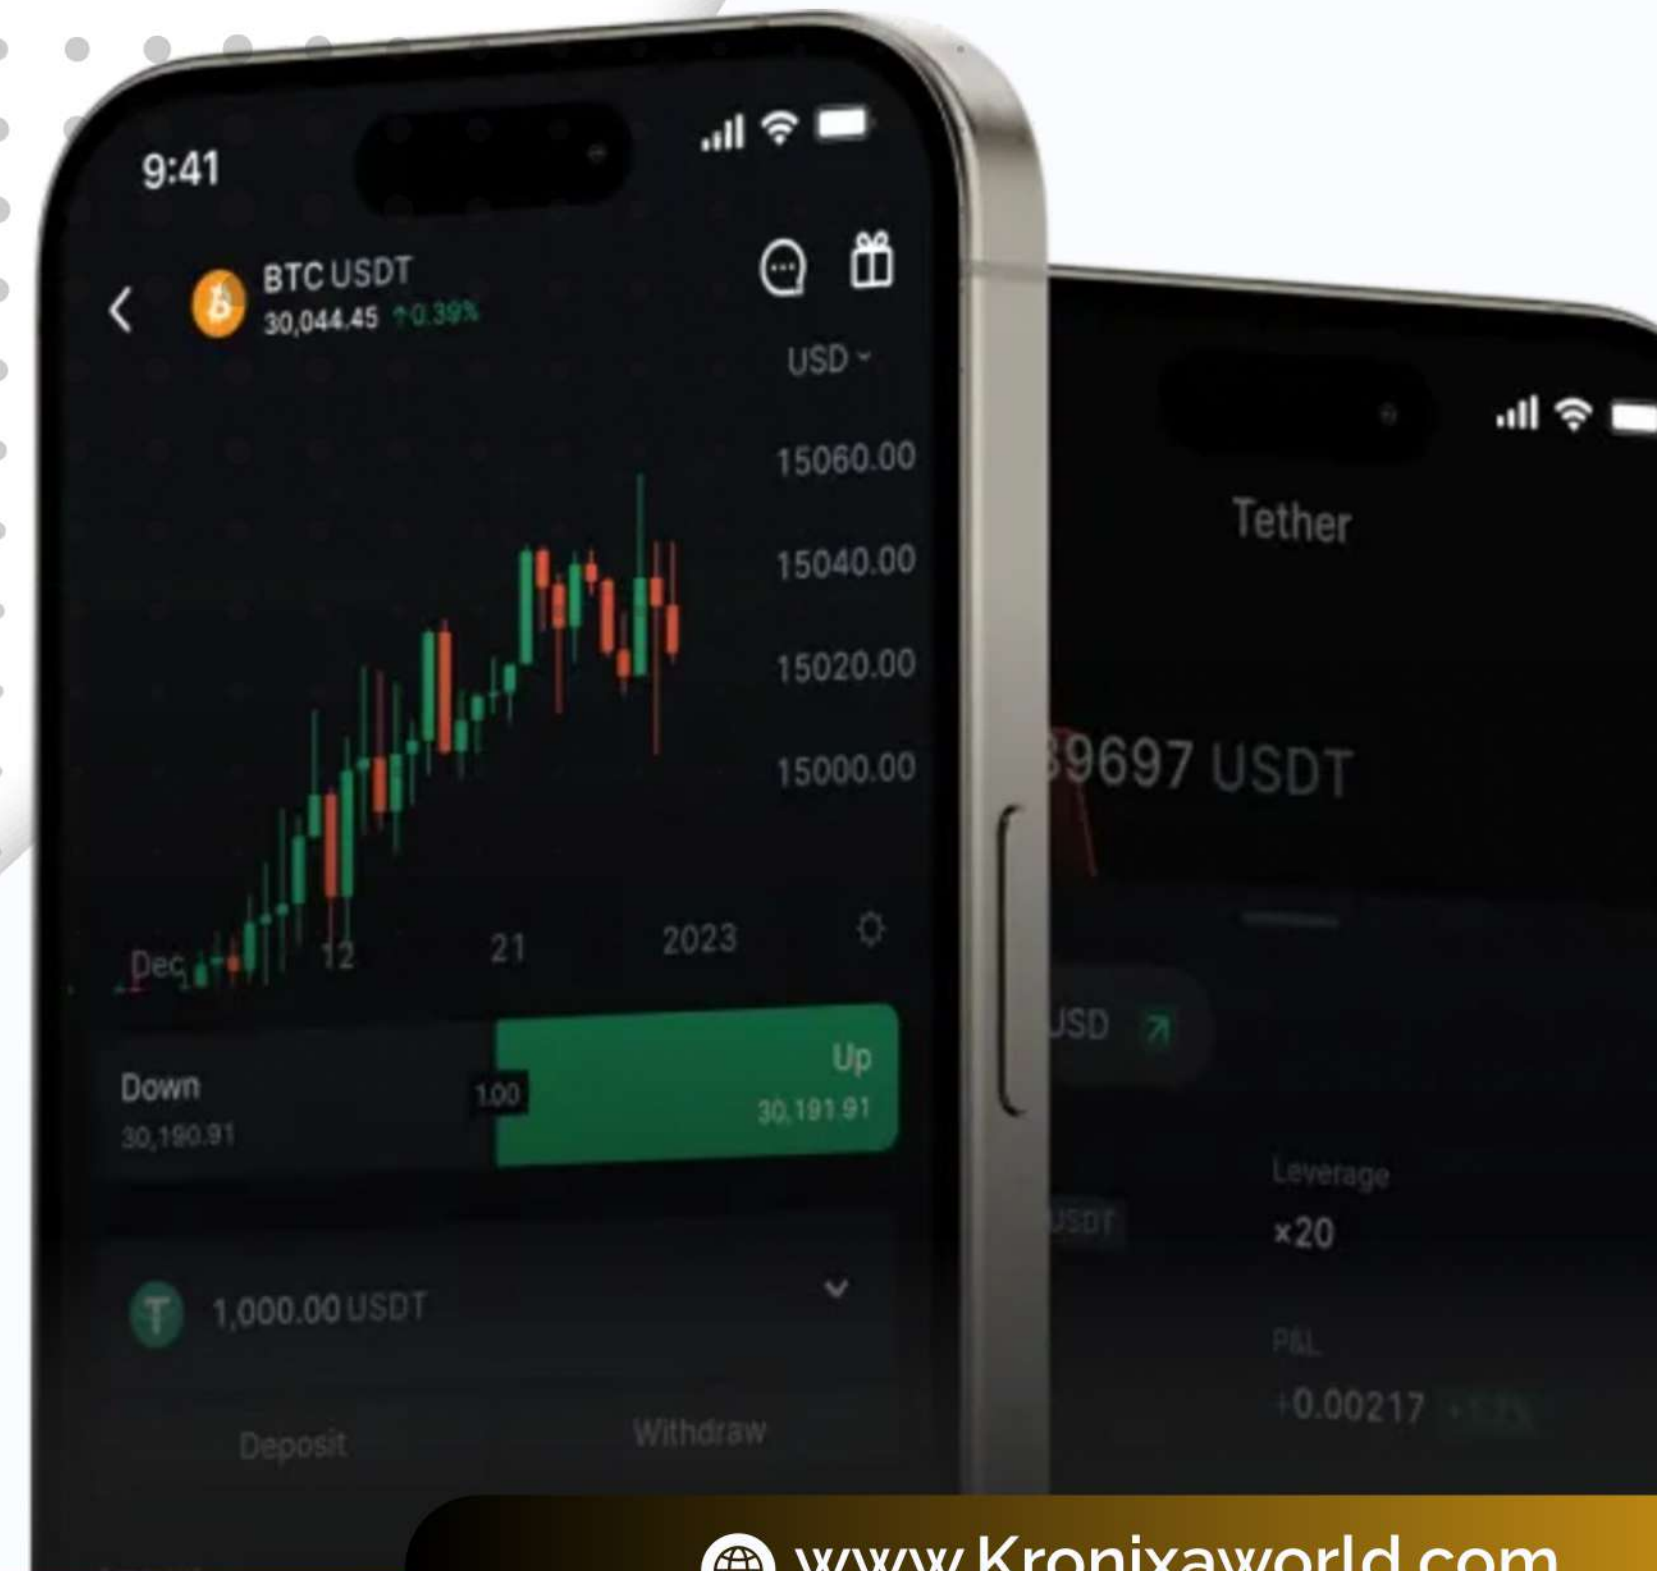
9:41

BTC USDT
30,044.45 ↑0.39%

USD

15060.00
15040.00
15020.00
15000.00

Dec 12 21 2023

Down
30,190.91

1.00

Up
30,191.91

1,000.00 USDT

Deposit Withdraw

Tether

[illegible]9697 USDT

USD

USDT

Leverage
×20

P&L
+0.00217 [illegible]

www.Kronixaworld.com